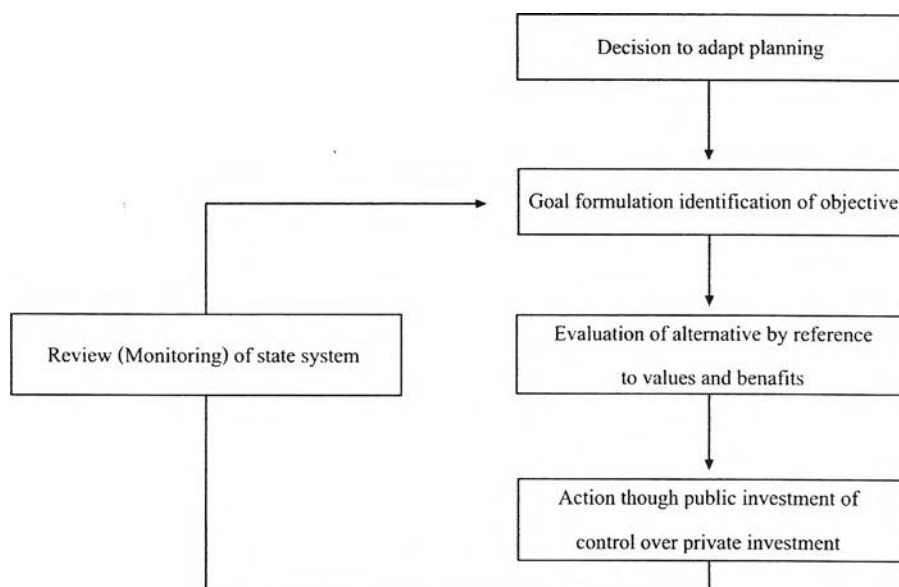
Decision to adapt planning

Goal formulation identification of objective

Review (Monitoring) of state system

Evaluation of alternative by reference to values and benafits

Action though public investment of control over private investment